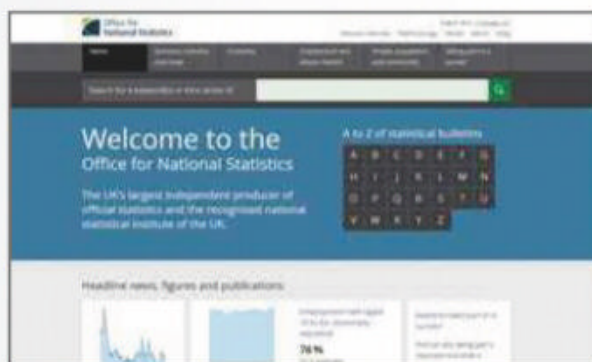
Office for National Statistics

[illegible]

Home

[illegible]

Welcome to the Office for National Statistics

The UK's largest independent producer of official statistics and the recognised national statistical institute of the UK.

A to Z of statistical bulletins

A B C D E F G
H I J K L M N
O P Q R S T U
V W X Y Z

Headline news, figures and publications

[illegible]

76%

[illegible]